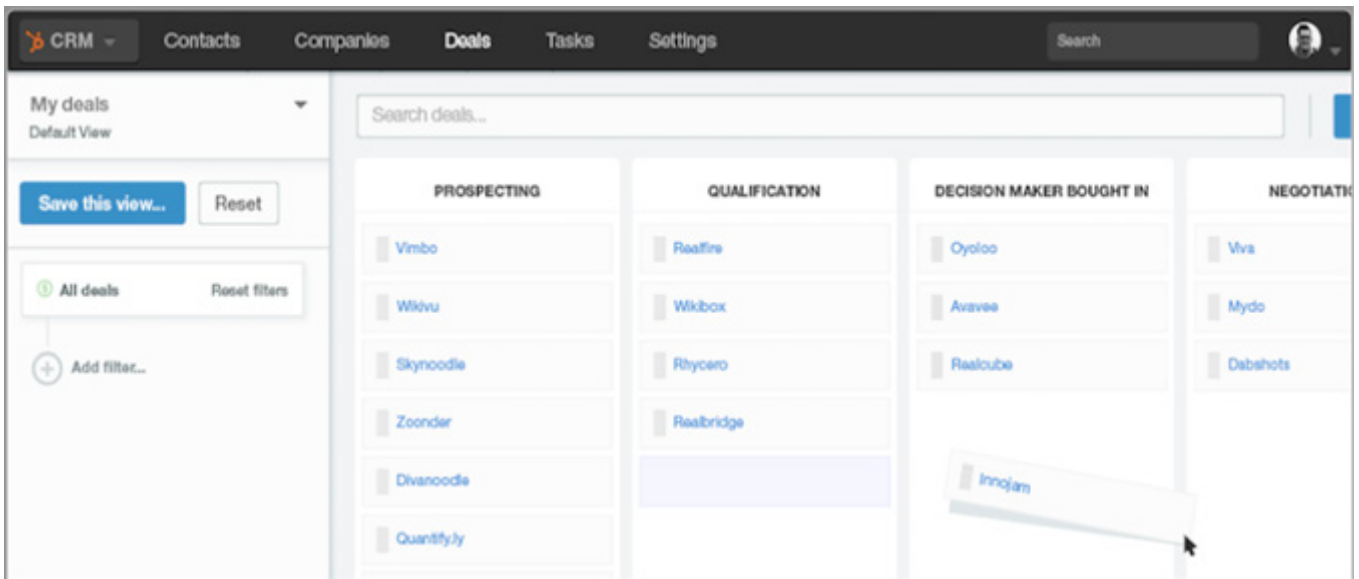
CRM Contacts Companies Deals Tasks Settings Search

My deals
Default View

Save this view... Reset

All deals Reset filters

Add filter...

Search deals...

| PROSPECTING | QUALIFICATION | DECISION MAKER BOUGHT IN | NEGOTIATIO |
|---|---|---|---|
| Vimbo | Realfire | Oyoloo | Viva |
| Wikivu | Wikibox | Avavee | Mydo |
| Skynoodle | Rhycero | Realcube | Dabshots |
| Zoonder | Realbridge | | |
| Divanoodle | | | |
| Quantify.ly | | | |

Innojam